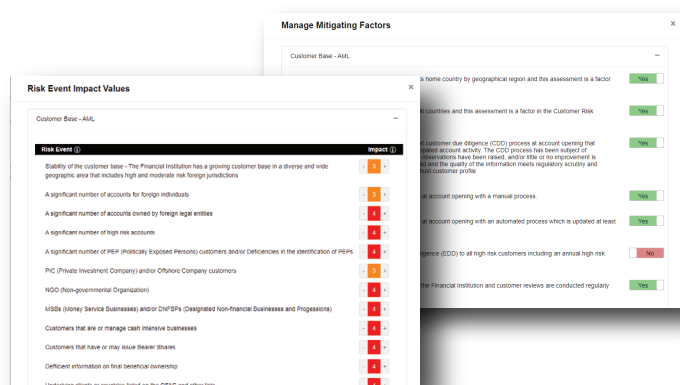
Manage Mitigating Factors

×

Customer Base - AML

−

s home country by geographical region and this assessment is a factor

Yes

al countries and this assessment is a factor in the Customer Risk

Yes

customer due diligence (CDD) process at account opening that pened account activity. The CDD process has been subject of observations have been raised, and/or little or no improvement is ed and the quality of the information meets regulatory scrutiny and ust customer profile

Yes

at account opening with a manual process.

Yes

at account opening with an automated process which is updated at least

Yes

ligence (EDD) to all high risk customers including an annual high risk

No

Financial Institution and customer reviews are conducted regularly

Yes

Risk Event Impact Values

×

Customer Base - AML

−

| Risk Event ⓘ | Impact ⓘ |
|---|---|
| Stability of the customer base - The Financial Institution has a growing customer base in a diverse and wide geographic area that includes high and moderate risk foreign jurisdictions | - 3 + |
| A significant number of accounts for foreign individuals | - 3 + |
| A significant number of accounts owned by foreign legal entities | - 4 + |
| A significant number of high risk accounts | - 4 + |
| A significant number of PEP (Politically Exposed Persons) customers and/or Deficiencies in the identification of PEPs | - 4 + |
| PIC (Private Investment Company) and/or Offshore Company customers | - 3 + |
| NGO (Non-governmental Organization) | - 4 + |
| MSBs (Money Service Businesses) and/or DNFBPs (Designated Non-financial Businesses and Progessions) | - 4 + |
| Customers that are or manage cash intensive businesses | - 4 + |
| Customers that have or may issue Bearer Shares | - 4 + |
| Deficient information on final beneficial ownership | - 4 + |
| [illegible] | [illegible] |